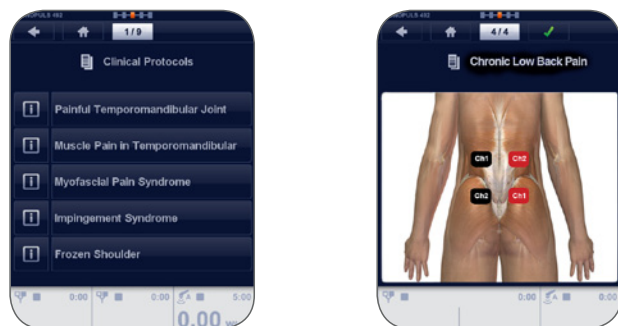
SOPULS 492

1 / 9

Clinical Protocols

Painful Temporomandibular Joint

Muscle Pain in Temporomandibular

Myofascial Pain Syndrome

Impingement Syndrome

Frozen Shoulder

0:00 0:00 5:00

0.00

SOPULS 492

4 / 4

Chronic Low Back Pain

Ch1 Ch2

Ch2 Ch1

0:00 0:00